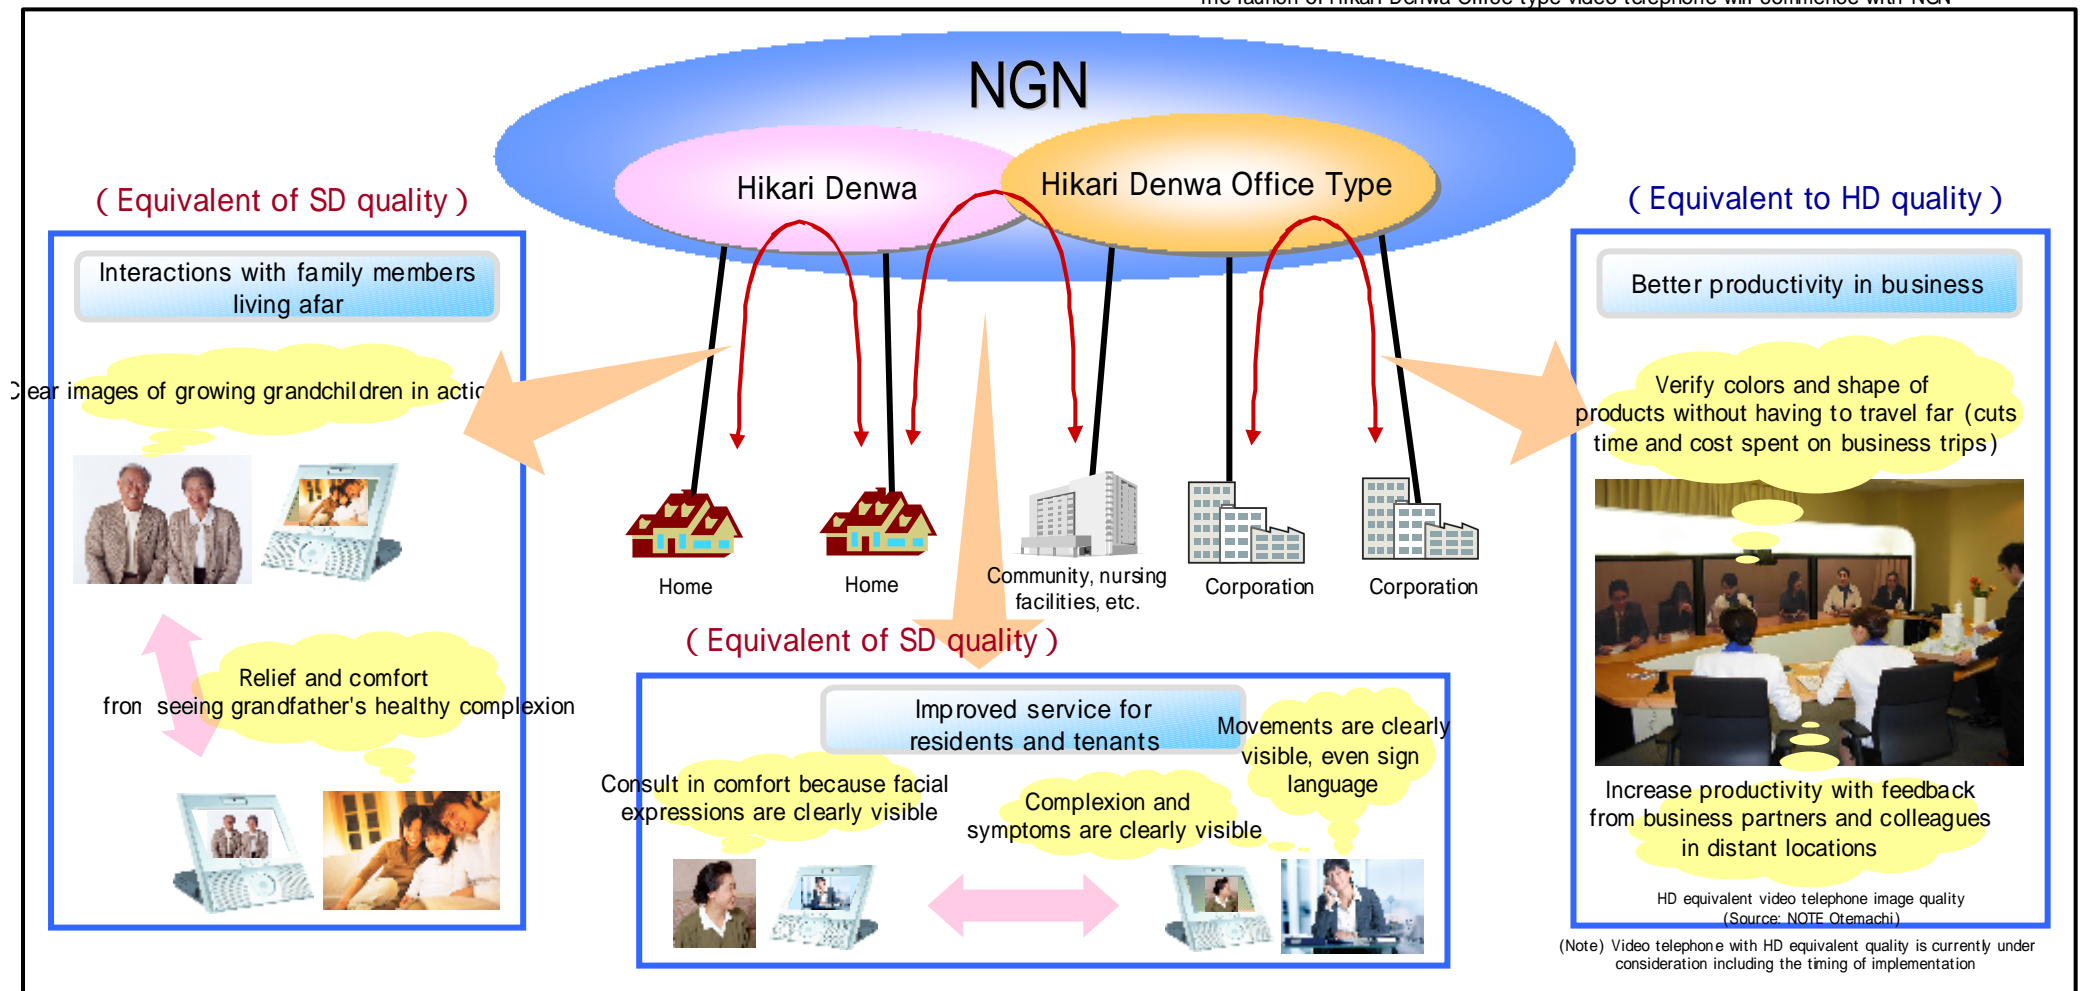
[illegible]

NGN

Hikari Denwa

Hikari Denwa Office Type

( Equivalent of SD quality )

Interactions with family members living afar

Clear images of growing grandchildren in actio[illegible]

Relief and comfort fron seeing grandfather's healthy complexion

Home

Home

Community, nursing facilities, etc.

Corporation

Corporation

( Equivalent of SD quality )

Improved service for residents and tenants

Consult in comfort because facial expressions are clearly visible

Complexion and symptoms are clearly visible

Movements are clearly visible, even sign language

( Equivalent to HD quality )

Better productivity in business

Verify colors and shape of products without having to travel far (cuts time and cost spent on business trips)

Increase productivity with feedback from business partners and colleagues in distant locations

HD equivalent video telephone image quality (Source: NTT Otemachi)

(Note) Video telephone with HD equivalent quality is currently under consideration including the timing of implementation